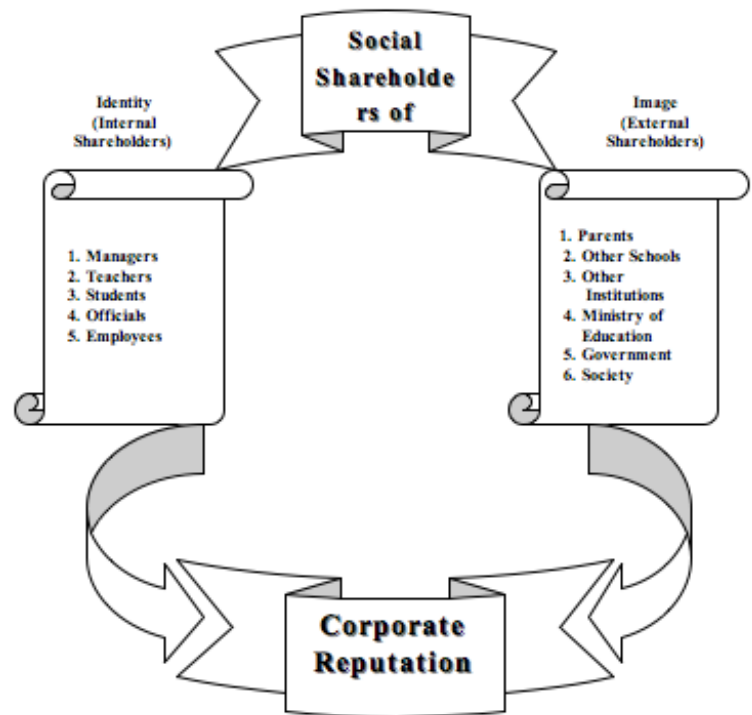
Social Shareholders of

Identity (Internal Shareholders)

1. Managers
2. Teachers
3. Students
4. Officials
5. Employees

Image (External Shareholders)

1. Parents
2. Other Schools
3. Other Institutions
4. Ministry of Education
5. Government
6. Society

Corporate Reputation